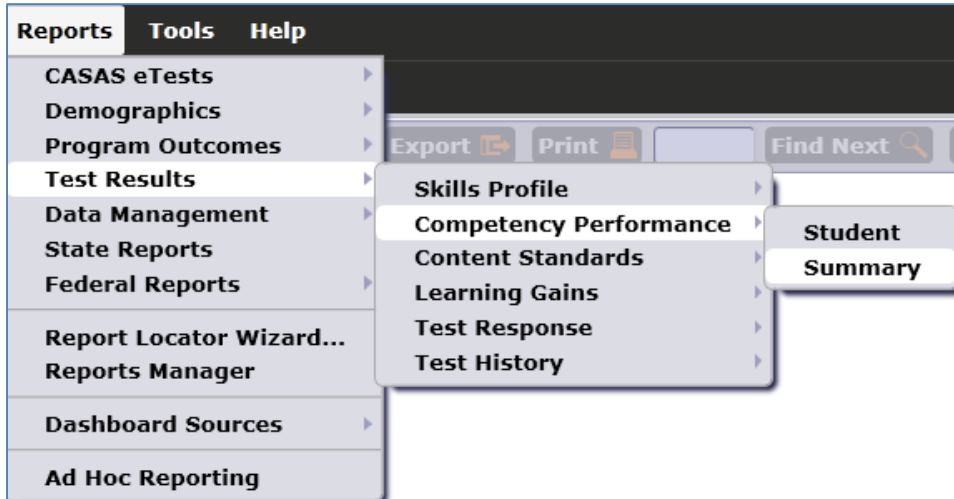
Reports Tools Help

CASAS eTests
Demographics
Program Outcomes
Test Results
Data Management
State Reports
Federal Reports

Report Locator Wizard...
Reports Manager

Dashboard Sources

Ad Hoc Reporting

Export Print Find Next

Skills Profile
Competency Performance
Content Standards
Learning Gains
Test Response
Test History

Student
Summary